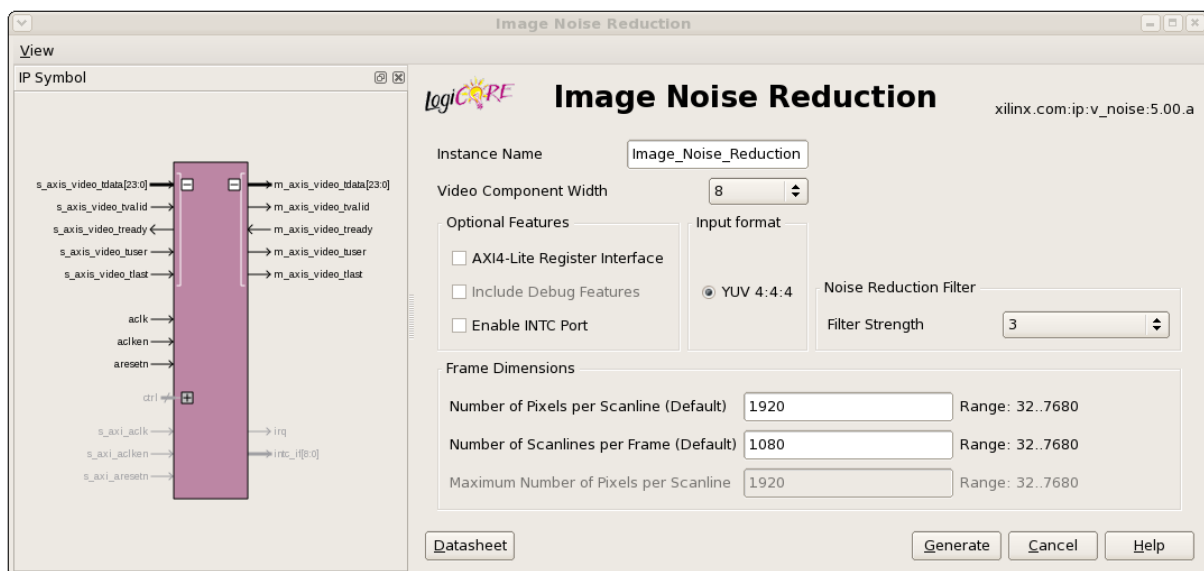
Image Noise Reduction

View

IP Symbol

s_axis_video_tdata[23:0]
s_axis_video_tvalid
s_axis_video_tready
s_axis_video_tuser
s_axis_video_tlast
aclk
aclken
aresetn
ctrl
s_axi_aclk
s_axi_aclken
s_axi_aresetn

m_axis_video_tdata[23:0]
m_axis_video_tvalid
m_axis_video_tready
m_axis_video_tuser
m_axis_video_tlast
irq
intc_if[8:0]

LogiCORE

Image Noise Reduction

xilinx.com:ip:v_noise:5.00.a

Instance Name Image_Noise_Reduction

Video Component Width 8

Optional Features

AXI4-Lite Register Interface

Include Debug Features

Enable INTC Port

Input format

YUV 4:4:4

Noise Reduction Filter

Filter Strength 3

Frame Dimensions

Number of Pixels per Scanline (Default) 1920 Range: 32..7680

Number of Scanlines per Frame (Default) 1080 Range: 32..7680

Maximum Number of Pixels per Scanline 1920 Range: 32..7680

Datasheet

Generate Cancel Help